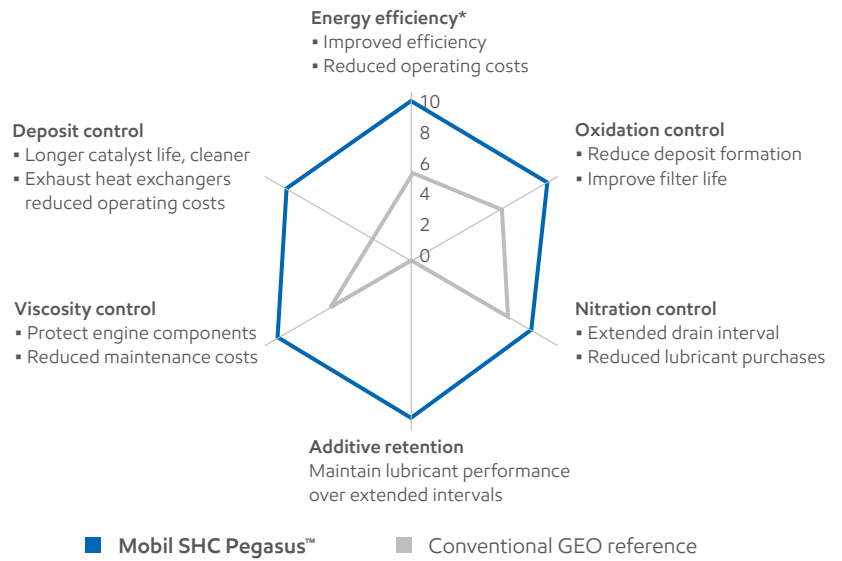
Energy efficiency*
▪ Improved efficiency
▪ Reduced operating costs

Oxidation control
▪ Reduce deposit formation
▪ Improve filter life

Nitration control
▪ Extended drain interval
▪ Reduced lubricant purchases

Additive retention
Maintain lubricant performance over extended intervals

Viscosity control
▪ Protect engine components
▪ Reduced maintenance costs

Deposit control
▪ Longer catalyst life, cleaner
▪ Exhaust heat exchangers reduced operating costs

10
8
6
4
2
0

Mobil SHC Pegasus™
Conventional GEO reference